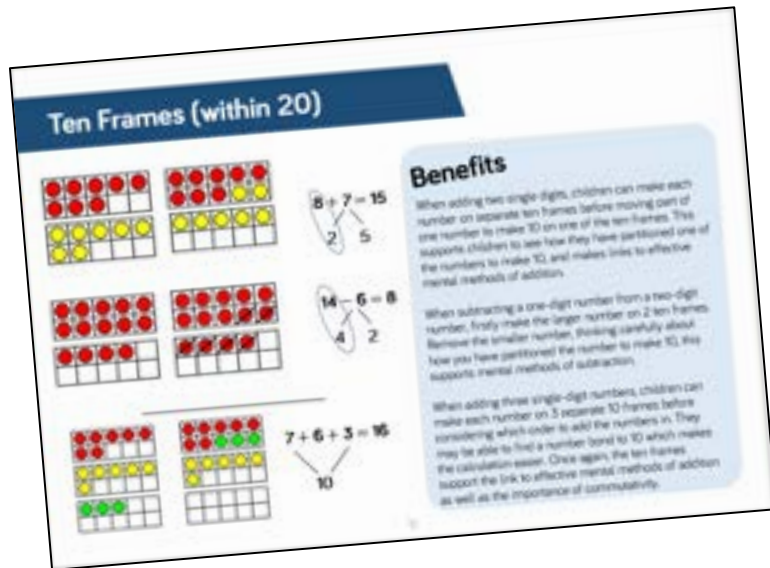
Ten Frames (within 20)

$8 + 7 = 15$

2 5

$14 - 6 = 8$

4 2

$7 + 6 + 3 = 16$

10

Benefits

When adding two single digits, children can make each number on separate ten frames before moving part of one number to make 10 on one of the ten frames. This supports children to see how they have partitioned one of the numbers to make 10, and makes links to effective mental methods of addition.

When subtracting a one-digit number from a two-digit number, firstly make the larger number on 2 ten frames. Remove the smaller number, thinking carefully about how you have partitioned the number to make 10, this supports mental methods of subtraction.

When adding three single-digit numbers, children can make each number on 3 separate 10 frames before considering which order to add the numbers in. They may be able to find a number bond to 10 which makes the calculation easier. Once again, the ten frames support the link to effective mental methods of addition as well as the importance of commutativity.